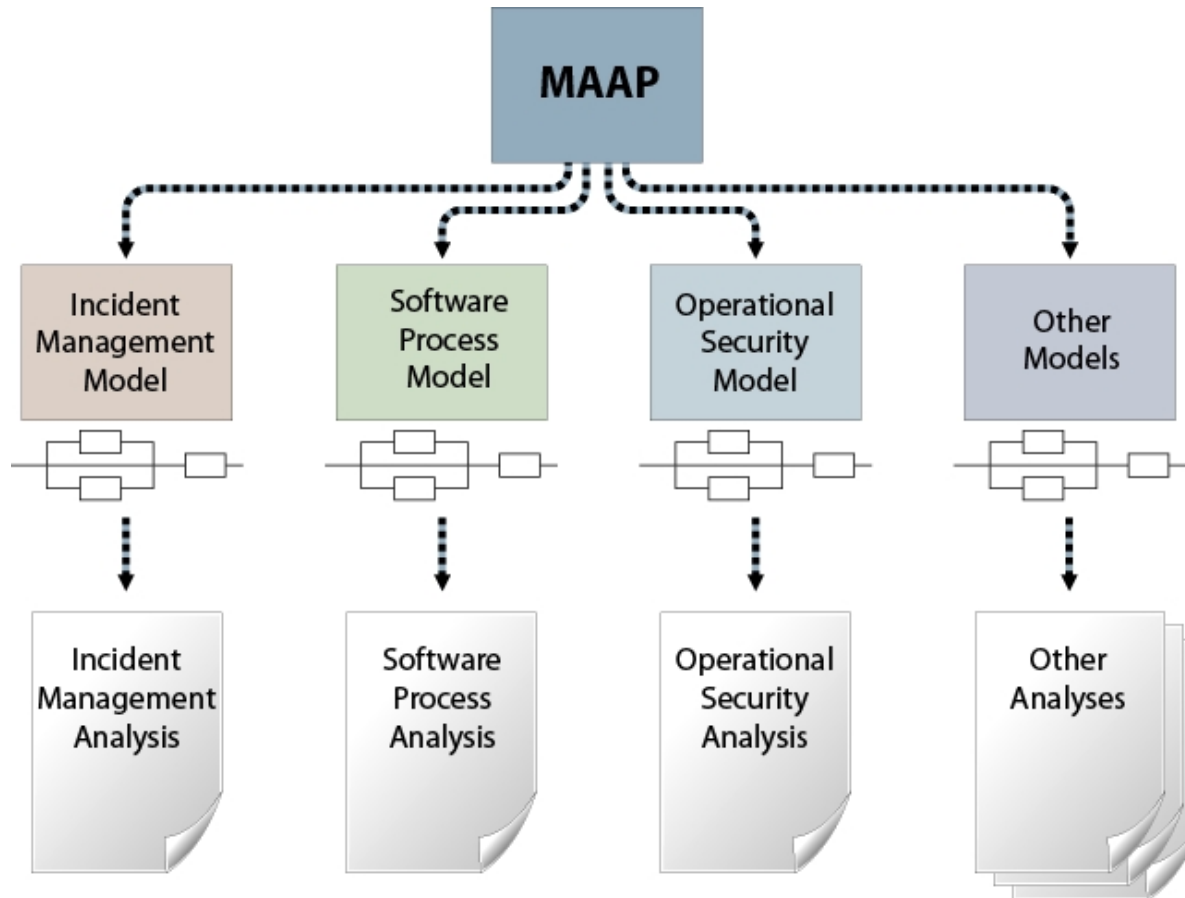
MAAP

Incident Management Model

Software Process Model

Operational Security Model

Other Models

Incident Management Analysis

Software Process Analysis

Operational Security Analysis

Other Analyses